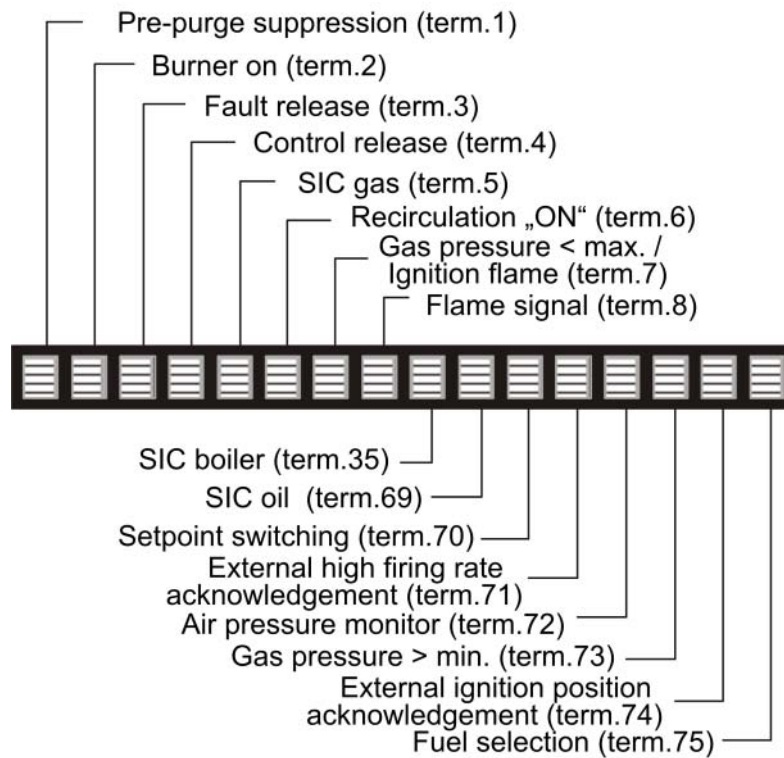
Pre-purge suppression (term.1)

Burner on (term.2)

Fault release (term.3)

Control release (term.4)

SIC gas (term.5)

Recirculation „ON“ (term.6)

Gas pressure < max. / Ignition flame (term.7)

Flame signal (term.8)

SIC boiler (term.35)

SIC oil (term.69)

Setpoint switching (term.70)

External high firing rate acknowledgement (term.71)

Air pressure monitor (term.72)

Gas pressure > min. (term.73)

External ignition position acknowledgement (term.74)

Fuel selection (term.75)